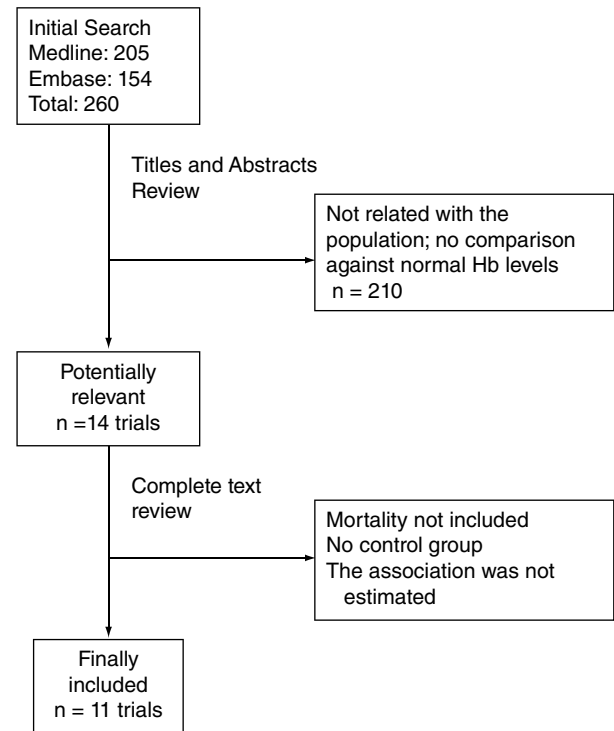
Initial Search
Medline: 205
Embase: 154
Total: 260

Titles and Abstracts Review

Not related with the population; no comparison against normal Hb levels
n = 210

Potentially relevant
n =14 trials

Complete text review

Mortality not included
No control group
The association was not estimated

Finally included
n = 11 trials